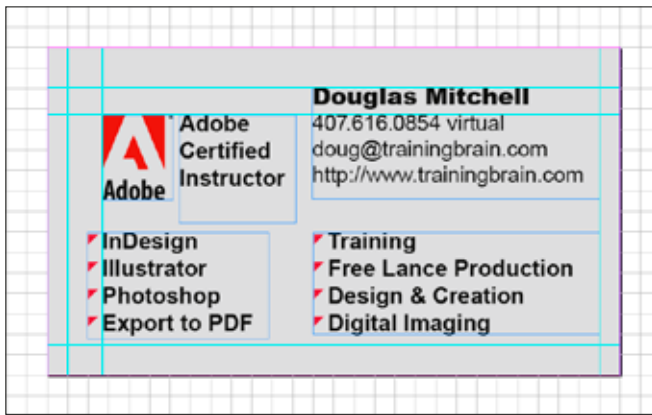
Douglas Mitchell
407.616.0854 virtual
doug@trainingbrain.com
http://www.trainingbrain.com

Adobe

Adobe Certified Instructor

InDesign
Illustrator
Photoshop
Export to PDF

Training
Free Lance Production
Design & Creation
Digital Imaging